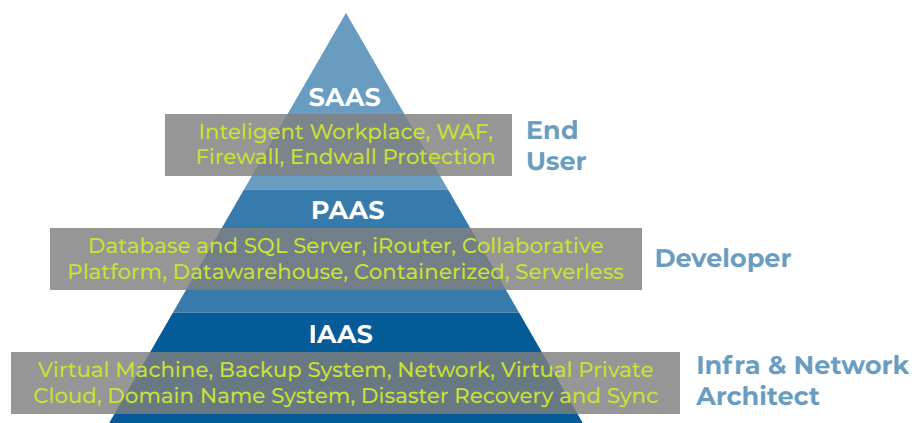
SAAS

Inteligent Workplace, WAF, Firewall, Endwall Protection

End User

PAAS

Database and SQL Server, iRouter, Collaborative Platform, Datawarehouse, Containerized, Serverless

Developer

IAAS

Virtual Machine, Backup System, Network, Virtual Private Cloud, Domain Name System, Disaster Recovery and Sync

Infra & Network Architect